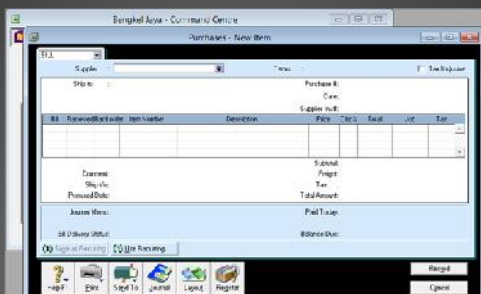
Bengkel Jaya - Command Centre

Purchases - New Item

Bill

Supplier:

Terms:

Tax Inclusive

Ship to:

Purchase #:

Date:

Supplier Inv#:

| Bill | Received/Backorder | Item Number | Description | Price | Disc% | Total | Job | Tax |
|---|---|---|---|---|---|---|---|---|

Subtotal:

Comment:

Freight:

Ship Via:

Tax:

Promised Date:

Total Amount:

Journal Memo:

Paid Today:

Bill Delivery Status:

Balance Due:

Save as Recurring

Use Recurring

Help F1

Print

Send To

Journal

Layout

Register

Record

Cancel